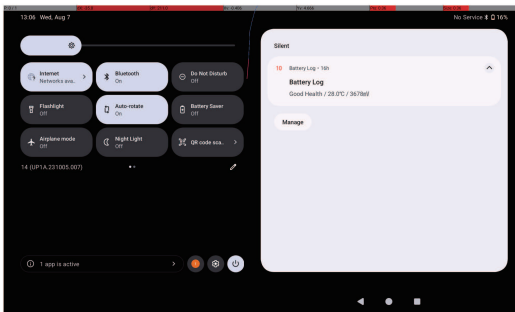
13:06 Wed, Aug 7

No Service 16%

Internet
Networks ava...

Bluetooth
On

Do Not Disturb
Off

Flashlight
Off

Auto-rotate
On

Battery Saver
Off

Airplane mode
Off

Night Light
Off

QR code sca...

14 (UP1A.231005.007)

1 app is active

Silent

Battery Log • 16h

Battery Log

Good Health / 28.0℃ / 3678mV

Manage